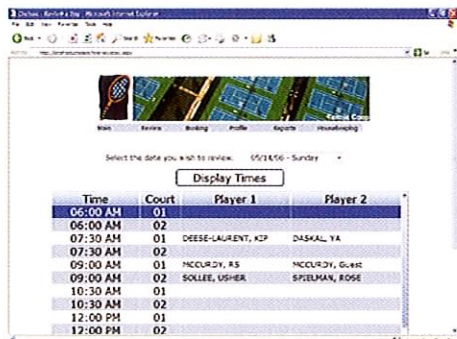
Clubsys - Reserve a Day - Microsoft Internet Explorer

File Edit View Favorites Tools Help

Back Search Favorites

Address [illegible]

Go Links

Tennis Corp

Main Review Booking Profile Reports Housekeeping

Select the date you wish to review. 05/18/06 - Sunday

Display Times

| Time | Court | Player 1 | Player 2 |
|---|---|---|---|
| 06:00 AM | 01 | | |
| 06:00 AM | 02 | | |
| 07:30 AM | 01 | DEESE-LAURENT, KIP | DASKAL, YA |
| 07:30 AM | 02 | | |
| 09:00 AM | 01 | MCCURDY, RS | MCCURDY, Guest |
| 09:00 AM | 02 | SOLLEE, USHER | SPIELMAN, ROSE |
| 10:30 AM | 01 | | |
| 10:30 AM | 02 | | |
| 12:00 PM | 01 | | |
| 12:00 PM | 02 | | |